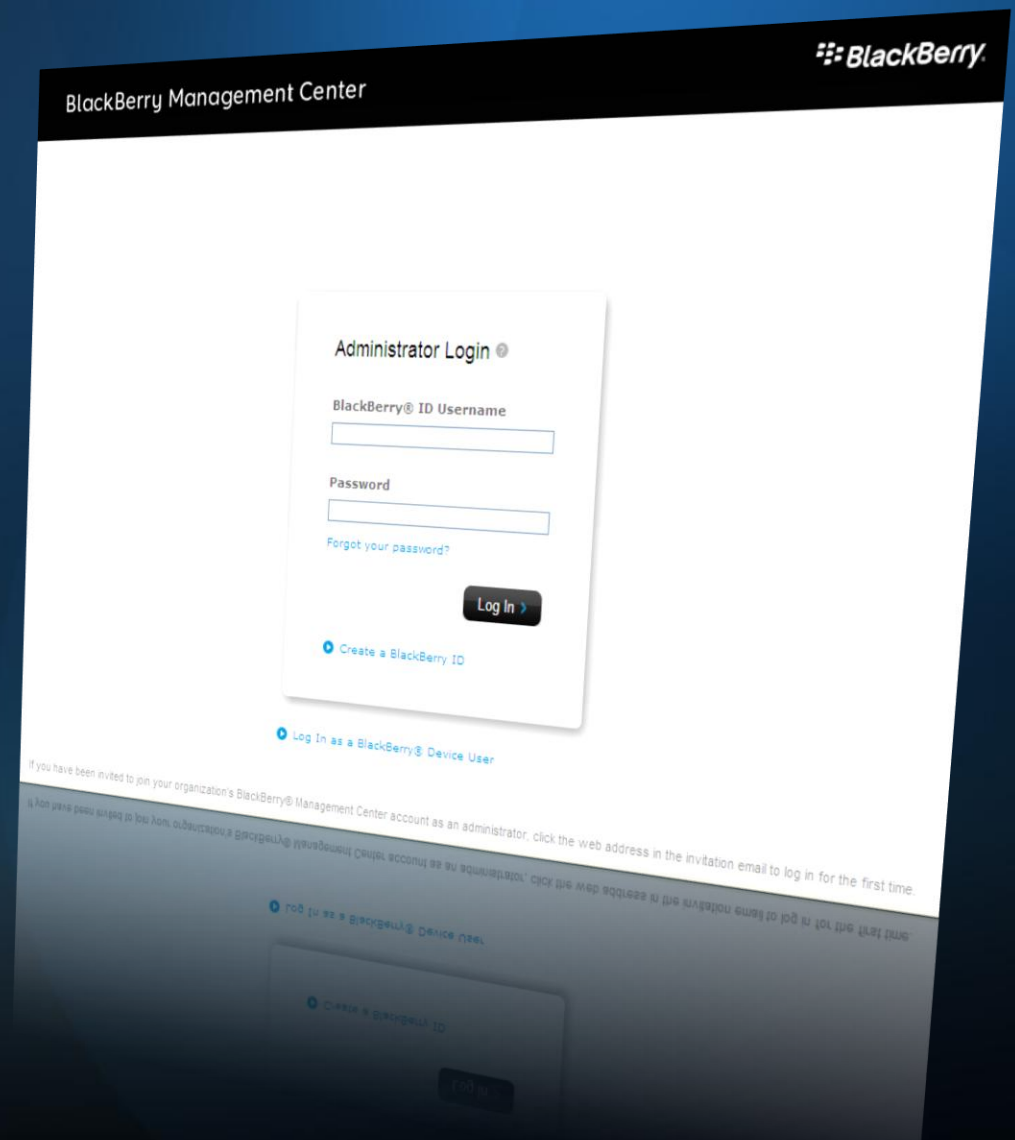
BlackBerry Management Center

BlackBerry.

Administrator Login

BlackBerry® ID Username

Password

Forgot your password?

Log In

Create a BlackBerry ID

Log In as a BlackBerry® Device User

If you have been invited to join your organization's BlackBerry® Management Center account as an administrator, click the web address in the invitation email to log in for the first time.